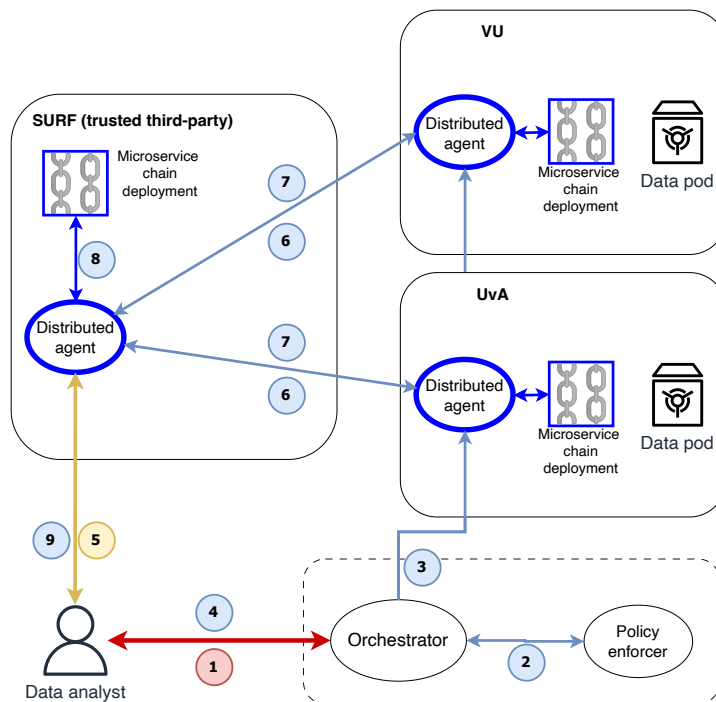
VU

SURF (trusted third-party)

Microservice chain deployment

7

6

8

Distributed agent

Distributed agent

Microservice chain deployment

Data pod

UvA

7

6

Distributed agent

Microservice chain deployment

Data pod

9

5

3

4

1

Orchestrator

2

Policy enforcer

Data analyst